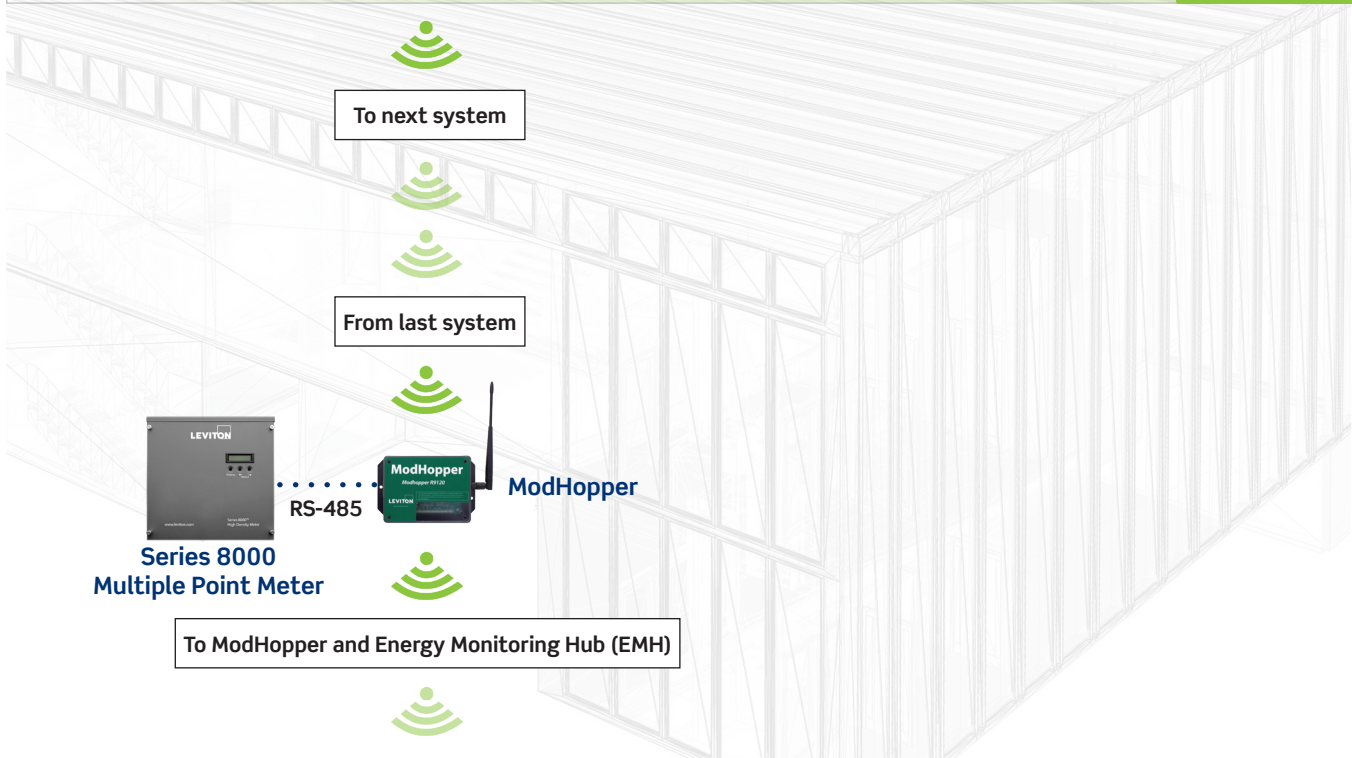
To next system

From last system

LEVITON

Series 8000 High Density Meter

www.leviton.com

RS-485

ModHopper

Modhopper R9120

LEVITON

ModHopper

Series 8000
Multiple Point Meter

To ModHopper and Energy Monitoring Hub (EMH)